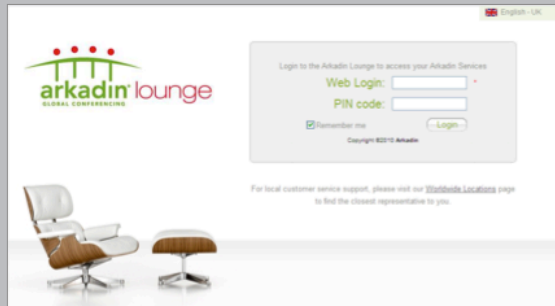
English - UK

arkadin lounge
GLOBAL CONFERENCING

Login to the Arkadin Lounge to access your Arkadin Services

Web Login: *

PIN code:

Remember me

Login

Copyright ©2010 Arkadin

For local customer service support, please visit our Worldwide Locations page to find the closest representative to you.